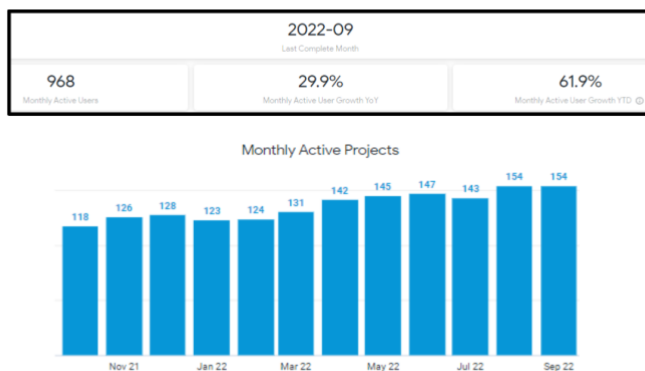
2022-09
Last Complete Month

968
Monthly Active Users

29.9%
Monthly Active User Growth YoY

61.9%
Monthly Active User Growth YTD

Monthly Active Projects

118 126 128 123 124 131 142 145 147 143 154 154

Nov 21 Jan 22 Mar 22 May 22 Jul 22 Sep 22